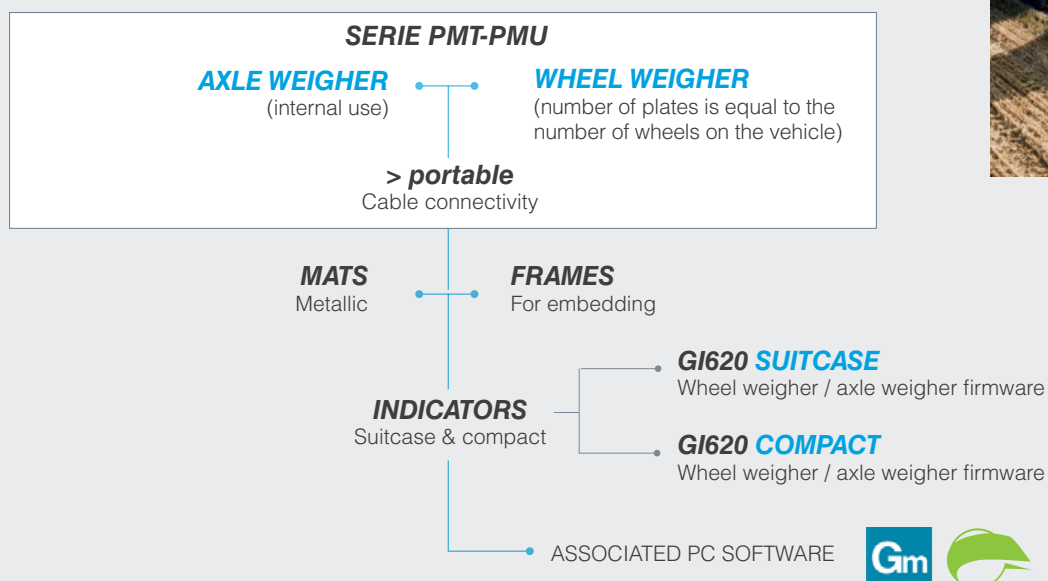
SERIE PMT-PMU

AXLE WEIGHER
(internal use)

WHEEL WEIGHER
(number of plates is equal to the number of wheels on the vehicle)

> portable
Cable connectivity

MATS
Metallic

FRAMES
For embedding

INDICATORS
Suitcase & compact

GI620 SUITCASE
Wheel weigher / axle weigher firmware

GI620 COMPACT
Wheel weigher / axle weigher firmware

ASSOCIATED PC SOFTWARE

Gm